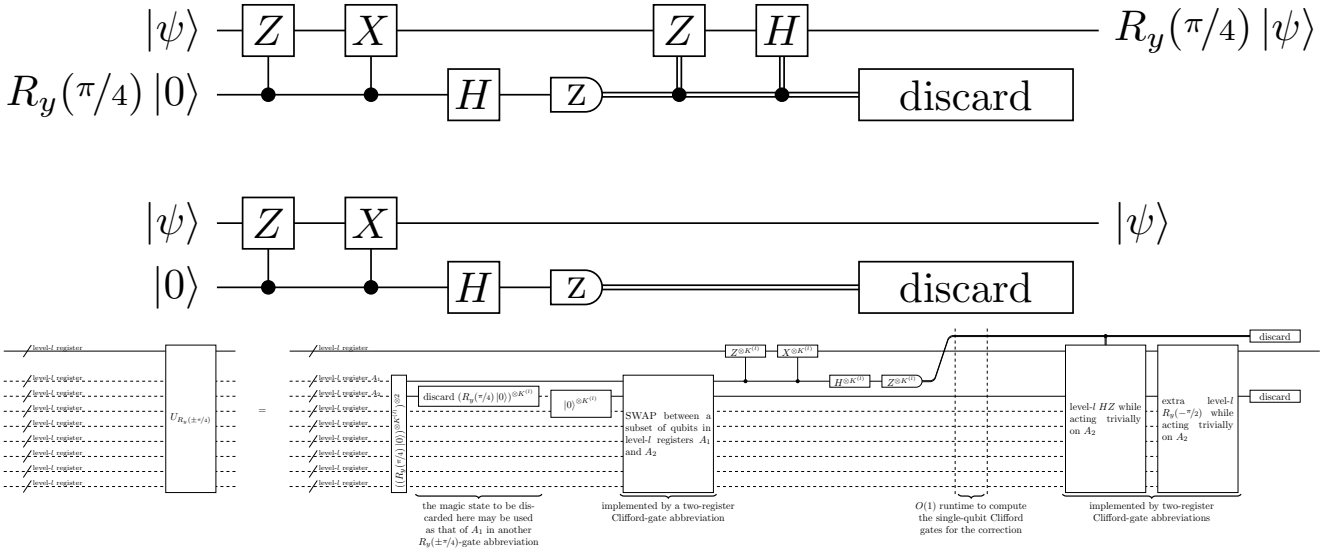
$|\psi\rangle$ $Z$ $X$ $Z$ $H$ $R_y(\pi/4)\,|\psi\rangle$

$R_y(\pi/4)\,|0\rangle$ $H$ Z discard

$|\psi\rangle$ $Z$ $X$ $|\psi\rangle$

$|0\rangle$ $H$ Z discard

level-$l$ register

level-$l$ register

level-$l$ register

level-$l$ register

level-$l$ register

level-$l$ register

level-$l$ register

level-$l$ register

level-$l$ register

$U_{R_y(\pm\pi/4)}$

=

level-$l$ register

level-$l$ register $A_1$

level-$l$ register $A_2$

level-$l$ register

level-$l$ register

level-$l$ register

level-$l$ register

level-$l$ register

level-$l$ register

$((R_y(\pi/4)\,|0\rangle)^{\otimes K^{(l)}})^{\otimes 2}$

discard $(R_y(\pi/4)\,|0\rangle)^{\otimes K^{(l)}}$

$|0\rangle^{\otimes K^{(l)}}$

SWAP between a subset of qubits in level-$l$ registers $A_1$ and $A_2$

$Z^{\otimes K^{(l)}}$ $X^{\otimes K^{(l)}}$

$H^{\otimes K^{(l)}}$ $Z^{\otimes K^{(l)}}$

level-$l$ $HZ$ while acting trivially on $A_2$

extra level-$l$ $R_y(-\pi/2)$ while acting trivially on $A_2$

discard

discard

the magic state to be discarded here may be used as that of $A_1$ in another $R_y(\pm\pi/4)$-gate abbreviation

implemented by a two-register Clifford-gate abbreviation

$O(1)$ runtime to compute the single-qubit Clifford gates for the correction

implemented by two-register Clifford-gate abbreviations